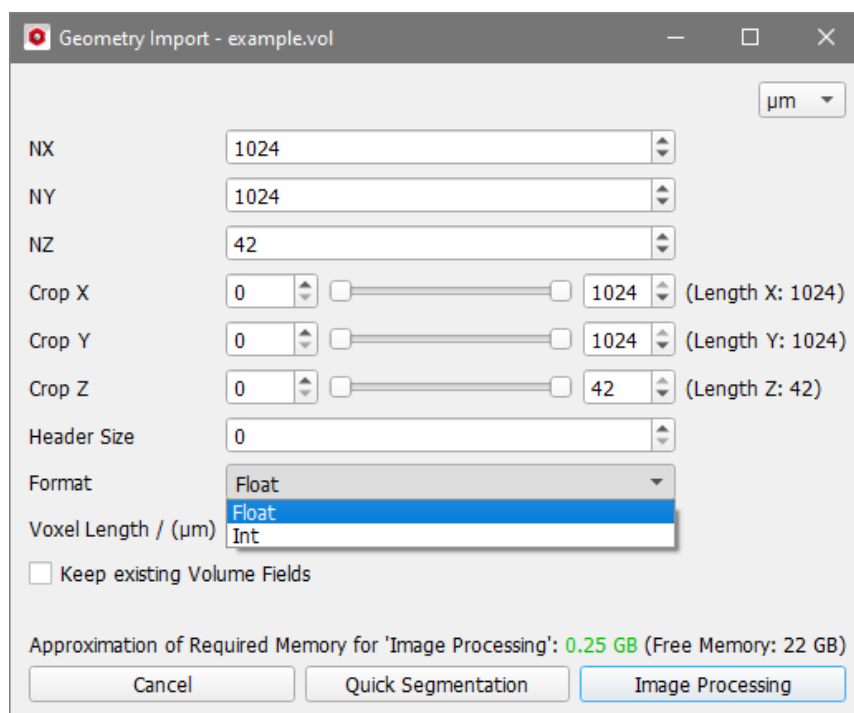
Geometry Import - example.vol

µm

NX 1024

NY 1024

NZ 42

Crop X 0 1024 (Length X: 1024)

Crop Y 0 1024 (Length Y: 1024)

Crop Z 0 42 (Length Z: 42)

Header Size 0

Format Float

Float
Int

Voxel Length / (µm)

Keep existing Volume Fields

Approximation of Required Memory for 'Image Processing': 0.25 GB (Free Memory: 22 GB)

Cancel | Quick Segmentation | Image Processing